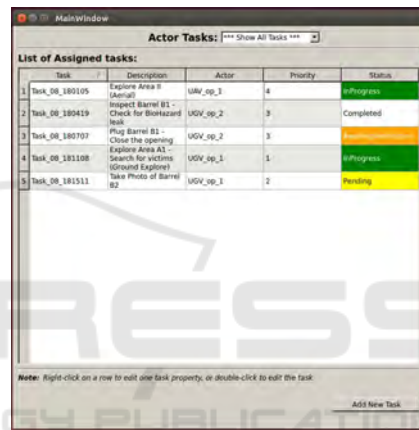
MainWindow

Actor Tasks: *** Show All Tasks ***

List of Assigned tasks:

| | Task | Description | Actor | Priority | Status |
|---|---|---|---|---|---|
| 1 | Task_08_180105 | Explore Area II (Aerial) | UAV_op_1 | 4 | InProgress |
| 2 | Task_08_180419 | Inspect Barrel B1 - Check for BioHazard leak | UGV_op_2 | 3 | Completed |
| 3 | Task_08_180707 | Plug Barrel B1 - Close the opening | UGV_op_2 | 3 | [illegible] |
| 4 | Task_08_181108 | Explore Area A1 - Search for victims (Ground Explore) | UGV_op_1 | 1 | InProgress |
| 5 | Task_08_181511 | Take Photo of Barrel B2 | UGV_op_1 | 2 | Pending |

Note: Right-click on a row to edit one task property, or double-click to edit the task

Add New Task

RESS
GY PUBLICATIONS